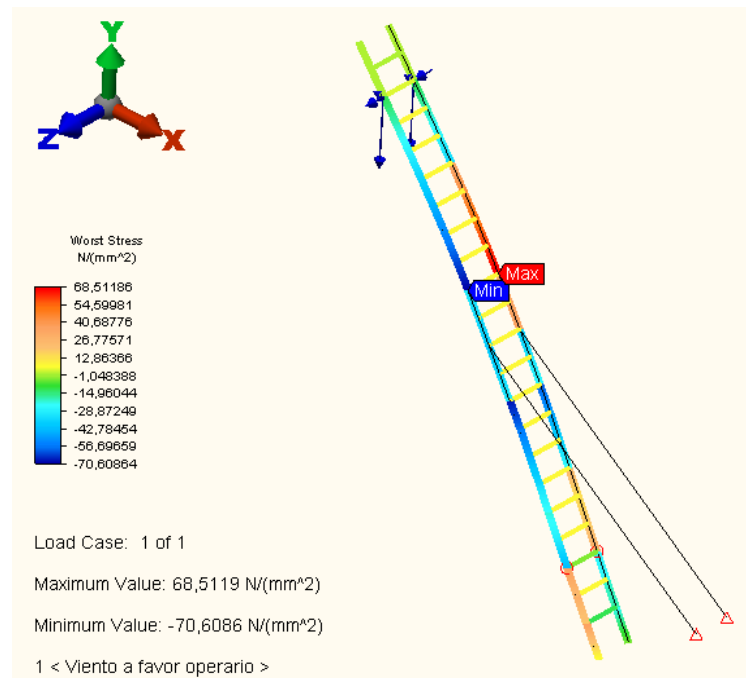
Y
Z
X

Worst Stress
N/(mm^2)

68,51186
54,59981
40,68776
26,77571
12,86366
-1,048388
-14,96044
-28,87249
-42,78454
-56,69659
-70,60864

Max
Min

Load Case: 1 of 1

Maximum Value: 68,5119 N/(mm^2)

Minimum Value: -70,6086 N/(mm^2)

1 < Viento a favor operario >